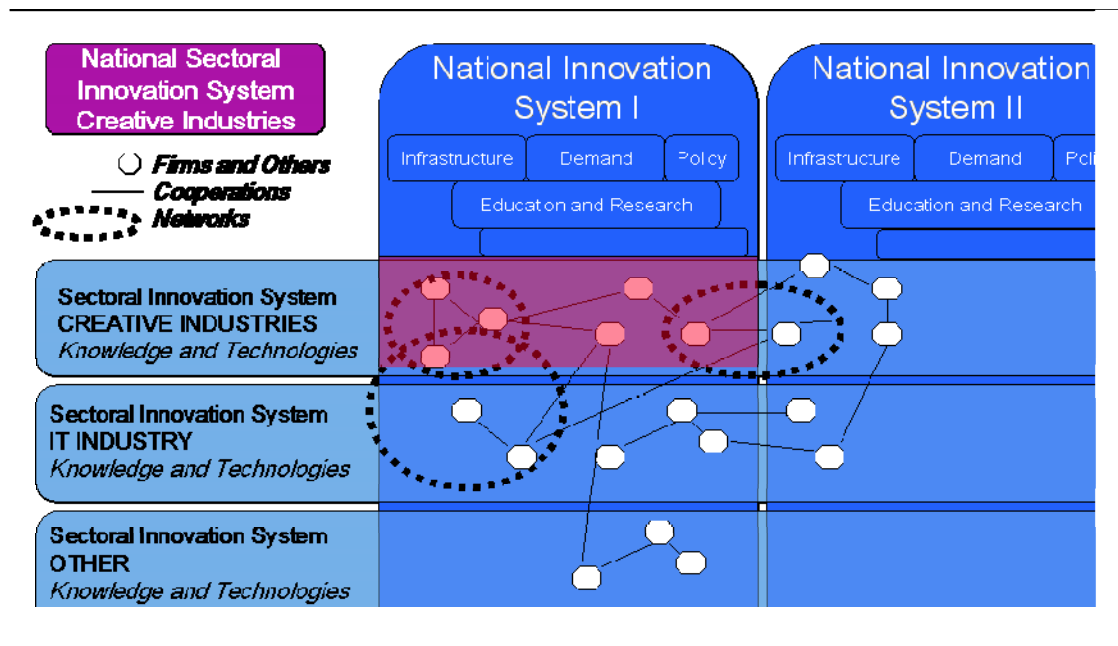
National Sectoral Innovation System Creative Industries

Firms and Others
Cooperations
Networks

National Innovation System I

Infrastructure
Demand
Policy
Education and Research

National Innovation System II

Infrastructure
Demand
Poli
Education and Research

Sectoral Innovation System CREATIVE INDUSTRIES
Knowledge and Technologies

Sectoral Innovation System IT INDUSTRY
Knowledge and Technologies

Sectoral Innovation System OTHER
Knowledge and Technologies